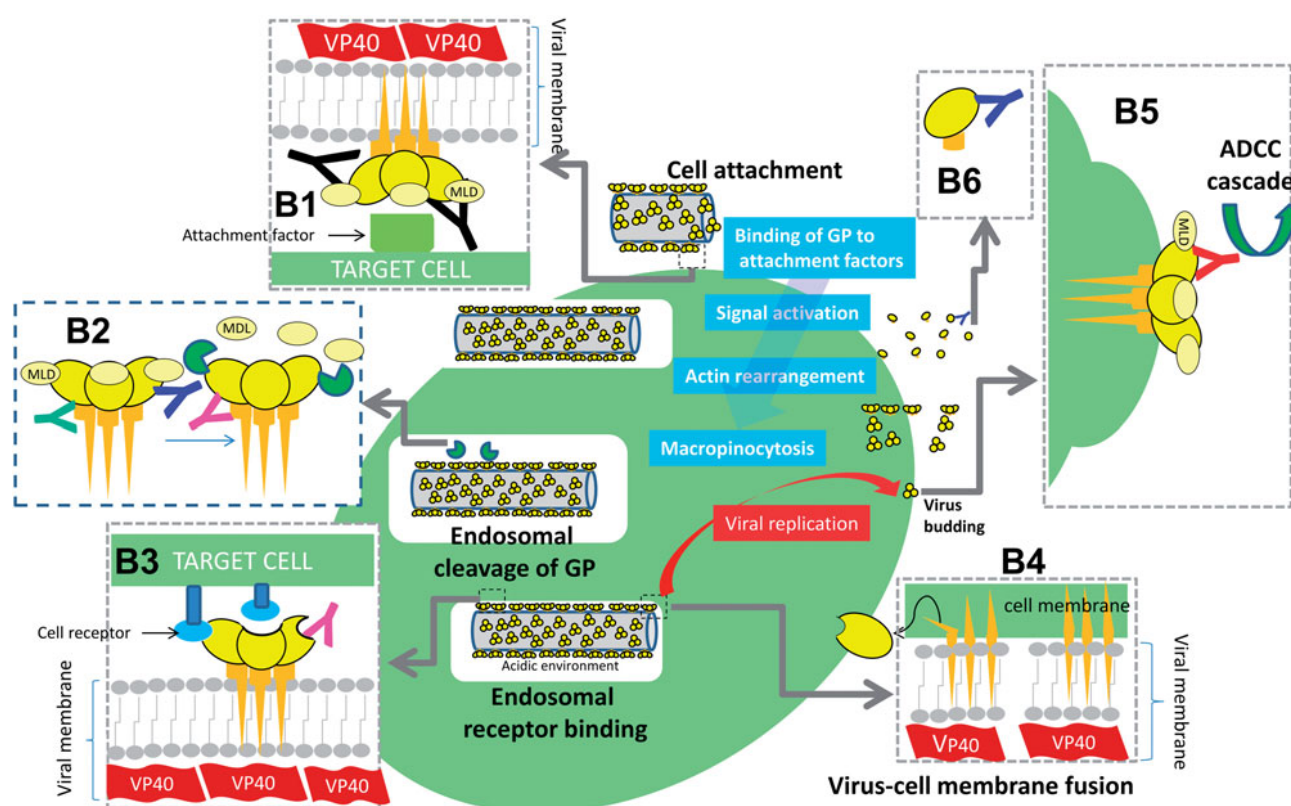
VP40 VP40

Viral membrane

MLD

B1

Attachment factor

TARGET CELL

Cell attachment

Binding of GP to attachment factors

Signal activation

Actin rearrangement

Macropinocytosis

B6

B5

ADCC cascade

MLD

B2

MDL

MLD

Endosomal cleavage of GP

Viral replication

Virus budding

B3 TARGET CELL

Cell receptor

Viral membrane

VP40 VP40 VP40

Acidic environment

Endosomal receptor binding

B4

cell membrane

Viral membrane

VP40 VP40

Virus-cell membrane fusion